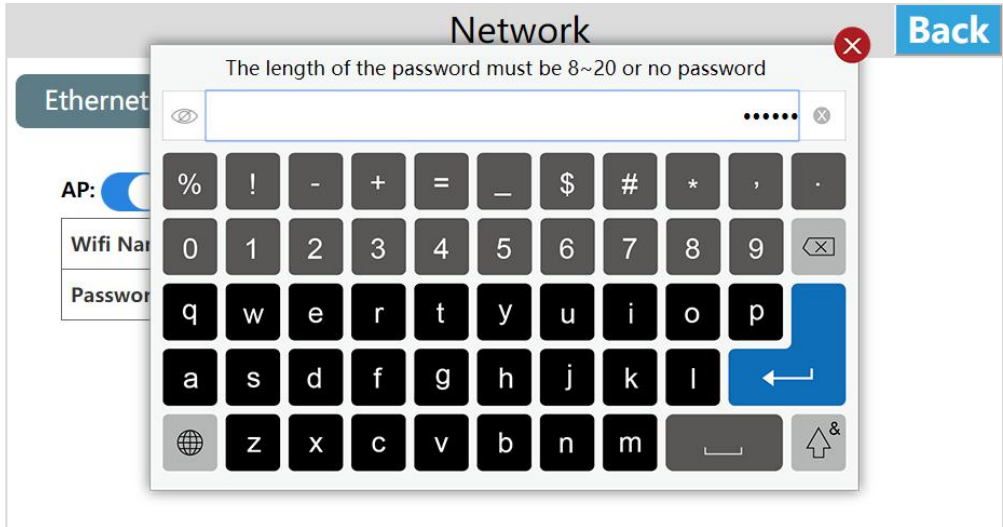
Network

Back

The length of the password must be 8~20 or no password

••••••

% ! - + = _ $ # * , .

0 1 2 3 4 5 6 7 8 9

q w e r t y u i o p

a s d f g h j k l

z x c v b n m

&

Etherne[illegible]

AP:

Wifi Na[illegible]

Passwo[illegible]